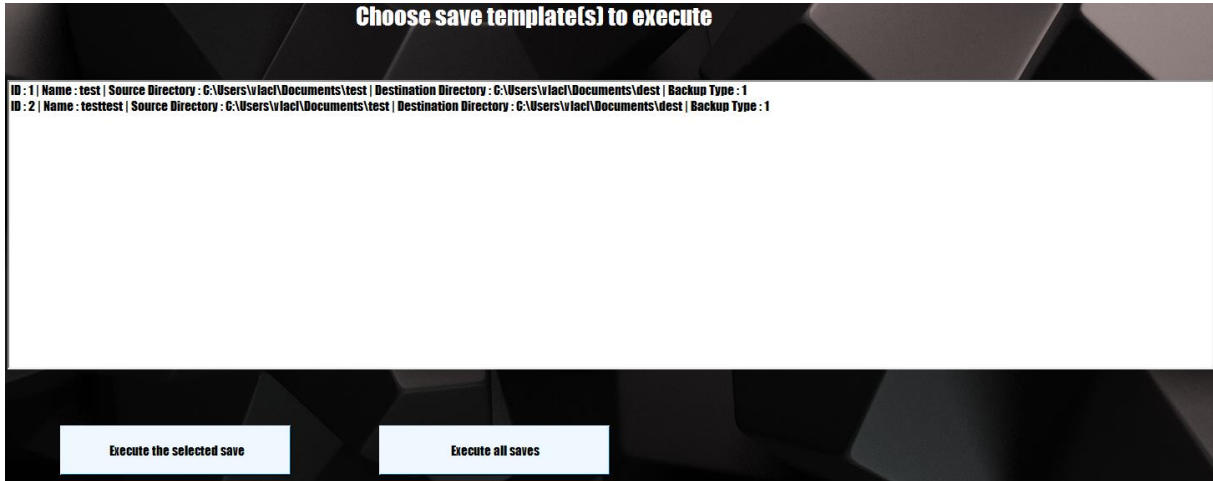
Choose save template(s) to execute

ID : 1 | Name : test | Source Directory : C:\Users\vlacl\Documents\test | Destination Directory : C:\Users\vlacl\Documents\dest | Backup Type : 1
ID : 2 | Name : testtest | Source Directory : C:\Users\vlacl\Documents\test | Destination Directory : C:\Users\vlacl\Documents\dest | Backup Type : 1

Execute the selected save

Execute all saves